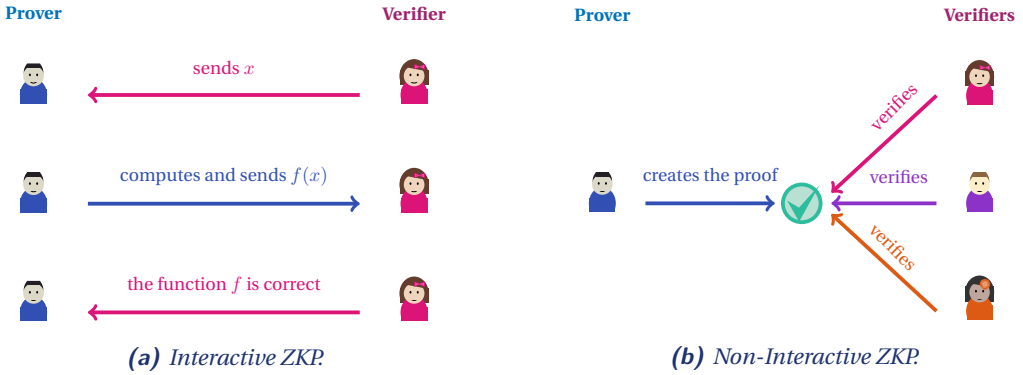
Prover

Verifier

sends $x$

computes and sends $f(x)$

the function $f$ is correct

**(a)** *Interactive ZKP.*

Prover

Verifiers

verifies

creates the proof

verifies

verifies

**(b)** *Non-Interactive ZKP.*